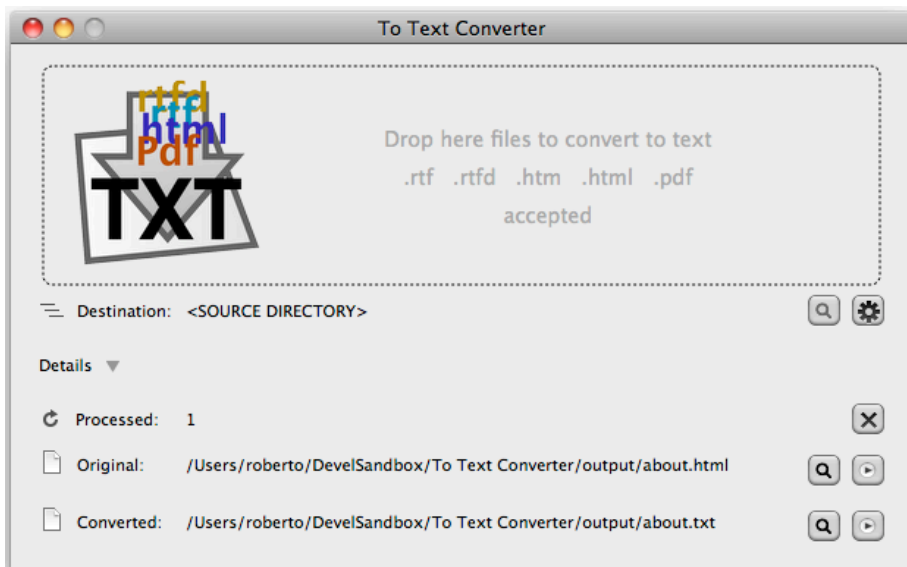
To Text Converter

rtfd
rtf
html
Pdf
TXT

Drop here files to convert to text
.rtf .rtfd .htm .html .pdf
accepted

Destination: <SOURCE DIRECTORY>

Details

Processed: 1

Original: /Users/roberto/DevelSandbox/To Text Converter/output/about.html

Converted: /Users/roberto/DevelSandbox/To Text Converter/output/about.txt